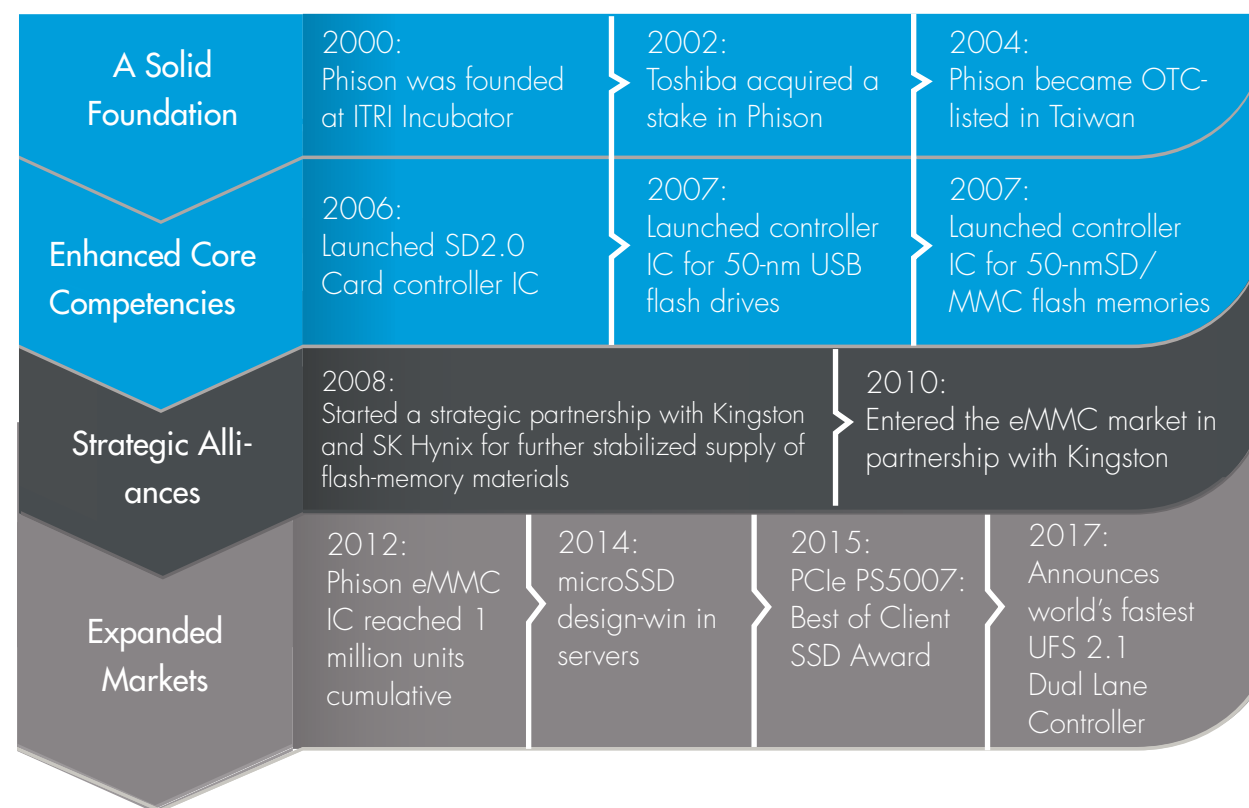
A Solid Foundation

2000:
Phison was founded at ITRI Incubator

2002:
Toshiba acquired a stake in Phison

2004:
Phison became OTC-listed in Taiwan

Enhanced Core Competencies

2006:
Launched SD2.0 Card controller IC

2007:
Launched controller IC for 50-nm USB flash drives

2007:
Launched controller IC for 50-nmSD/ MMC flash memories

Strategic Alliances

2008:
Started a strategic partnership with Kingston and SK Hynix for further stabilized supply of flash-memory materials

2010:
Entered the eMMC market in partnership with Kingston

Expanded Markets

2012:
Phison eMMC IC reached 1 million units cumulative

2014:
microSSD design-win in servers

2015:
PCIe PS5007: Best of Client SSD Award

2017:
Announces world's fastest UFS 2.1 Dual Lane Controller